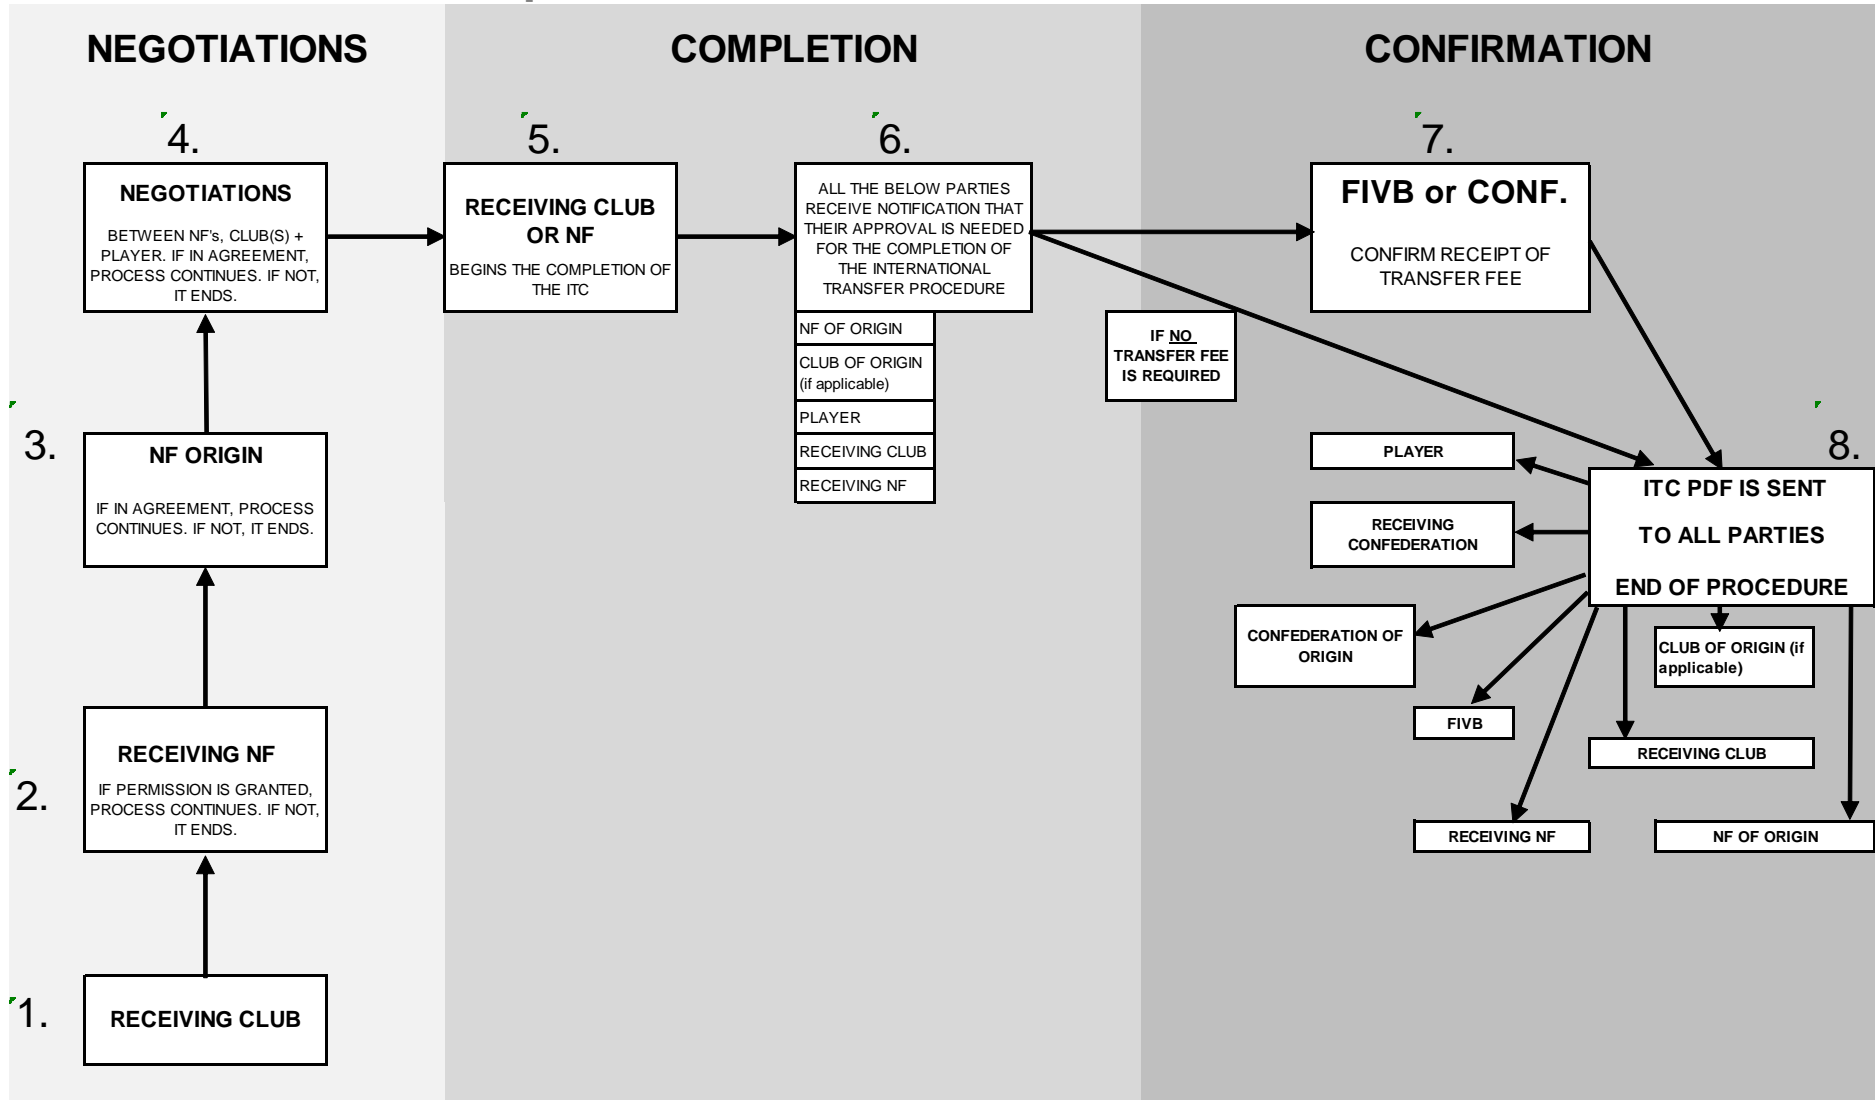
NEGOTIATIONS

COMPLETION

CONFIRMATION

1.
RECEIVING CLUB

2.
RECEIVING NF
IF PERMISSION IS GRANTED, PROCESS CONTINUES. IF NOT, IT ENDS.

3.
NF ORIGIN
IF IN AGREEMENT, PROCESS CONTINUES. IF NOT, IT ENDS.

4.
NEGOTIATIONS
BETWEEN NF's, CLUB(S) + PLAYER. IF IN AGREEMENT, PROCESS CONTINUES. IF NOT, IT ENDS.

5.
RECEIVING CLUB OR NF
BEGINS THE COMPLETION OF THE ITC

6.
ALL THE BELOW PARTIES RECEIVE NOTIFICATION THAT THEIR APPROVAL IS NEEDED FOR THE COMPLETION OF THE INTERNATIONAL TRANSFER PROCEDURE

NF OF ORIGIN
CLUB OF ORIGIN (if applicable)
PLAYER
RECEIVING CLUB
RECEIVING NF

IF NO TRANSFER FEE IS REQUIRED

7.
FIVB or CONF.
CONFIRM RECEIPT OF TRANSFER FEE

8.
ITC PDF IS SENT
TO ALL PARTIES
END OF PROCEDURE

PLAYER
RECEIVING CONFEDERATION
CONFEDERATION OF ORIGIN
CLUB OF ORIGIN (if applicable)
FIVB
RECEIVING CLUB
RECEIVING NF
NF OF ORIGIN